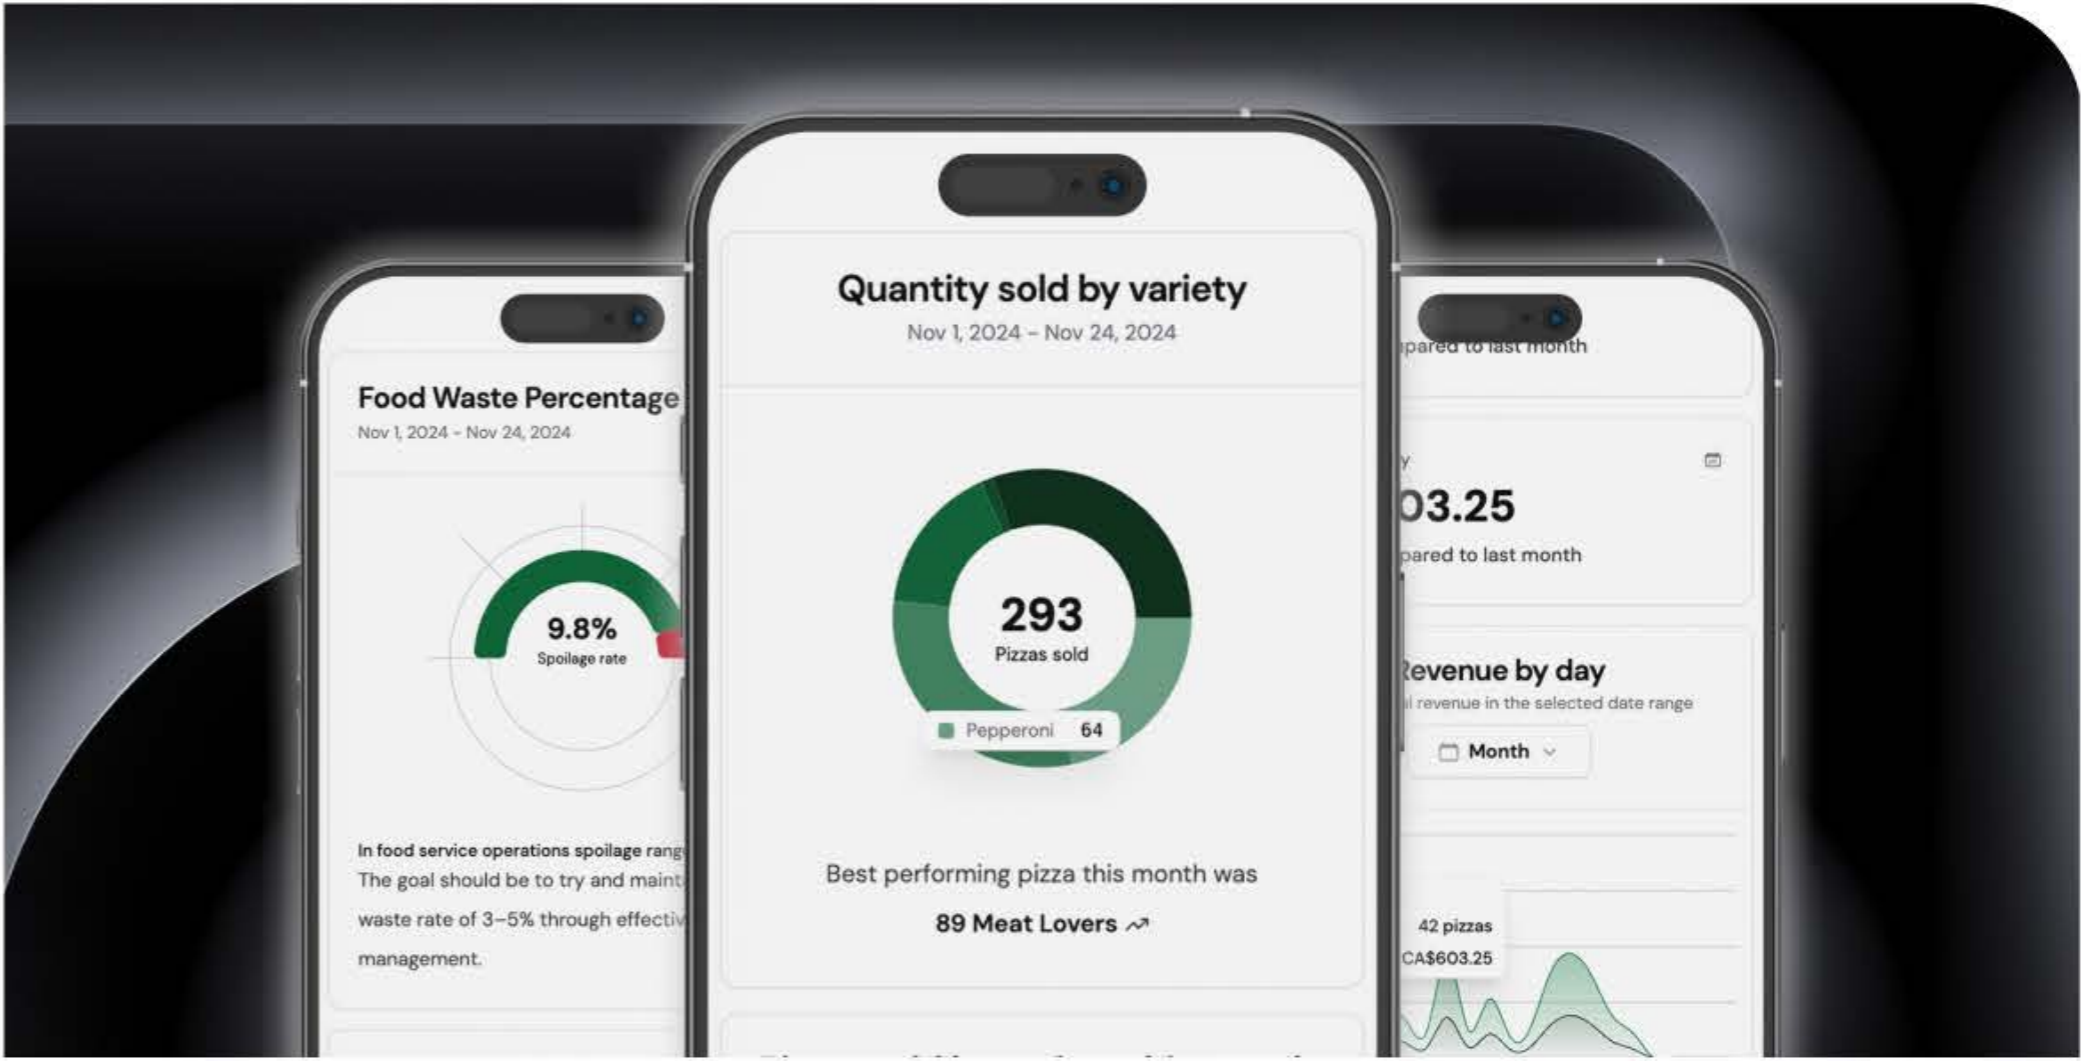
Food Waste Percentage
Nov 1, 2024 - Nov 24, 2024

9.8%
Spoilage rate

In food service operations spoilage rang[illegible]
The goal should be to try and maint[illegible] waste rate of 3–5% through effectiv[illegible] management.

Quantity sold by variety
Nov 1, 2024 - Nov 24, 2024

293
Pizzas sold

Pepperoni 64

Best performing pizza this month was
89 Meat Lovers

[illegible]pared to last month

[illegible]03.25
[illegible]pared to last month

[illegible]evenue by day
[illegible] revenue in the selected date range

Month

42 pizzas
CA$603.25